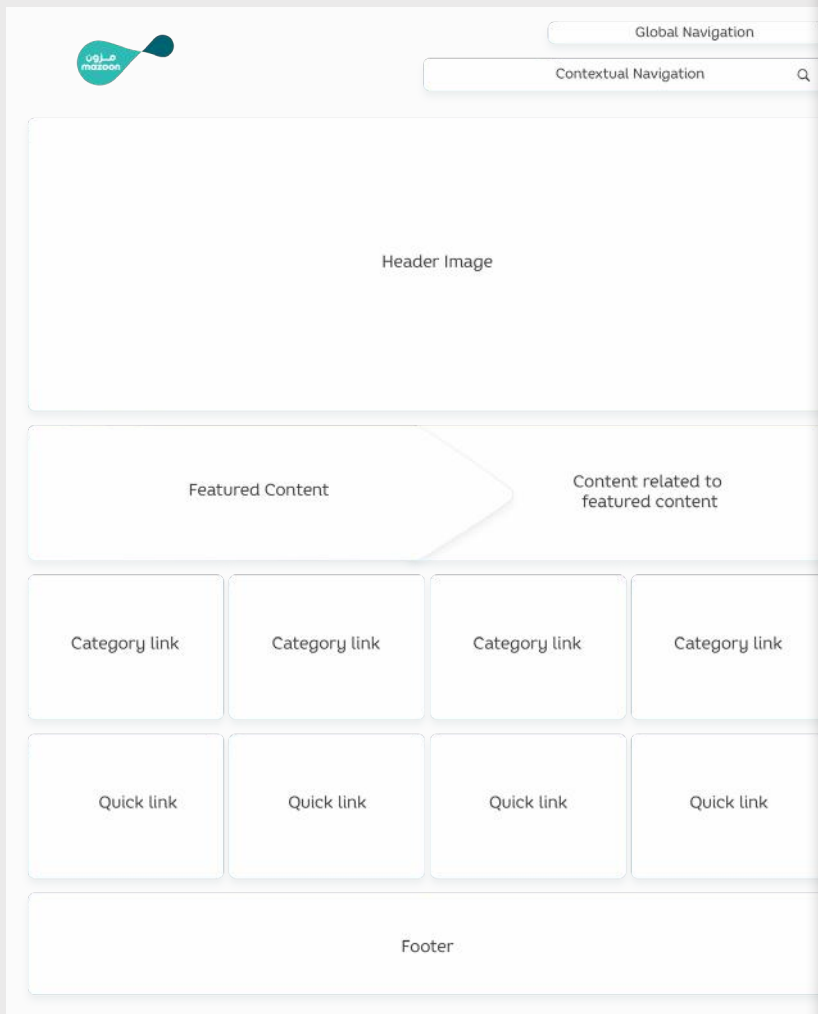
مزون
mazoon

Global Navigation

Contextual Navigation

Header Image

Featured Content

Content related to featured content

Category link

Category link

Category link

Category link

Quick link

Quick link

Quick link

Quick link

Footer